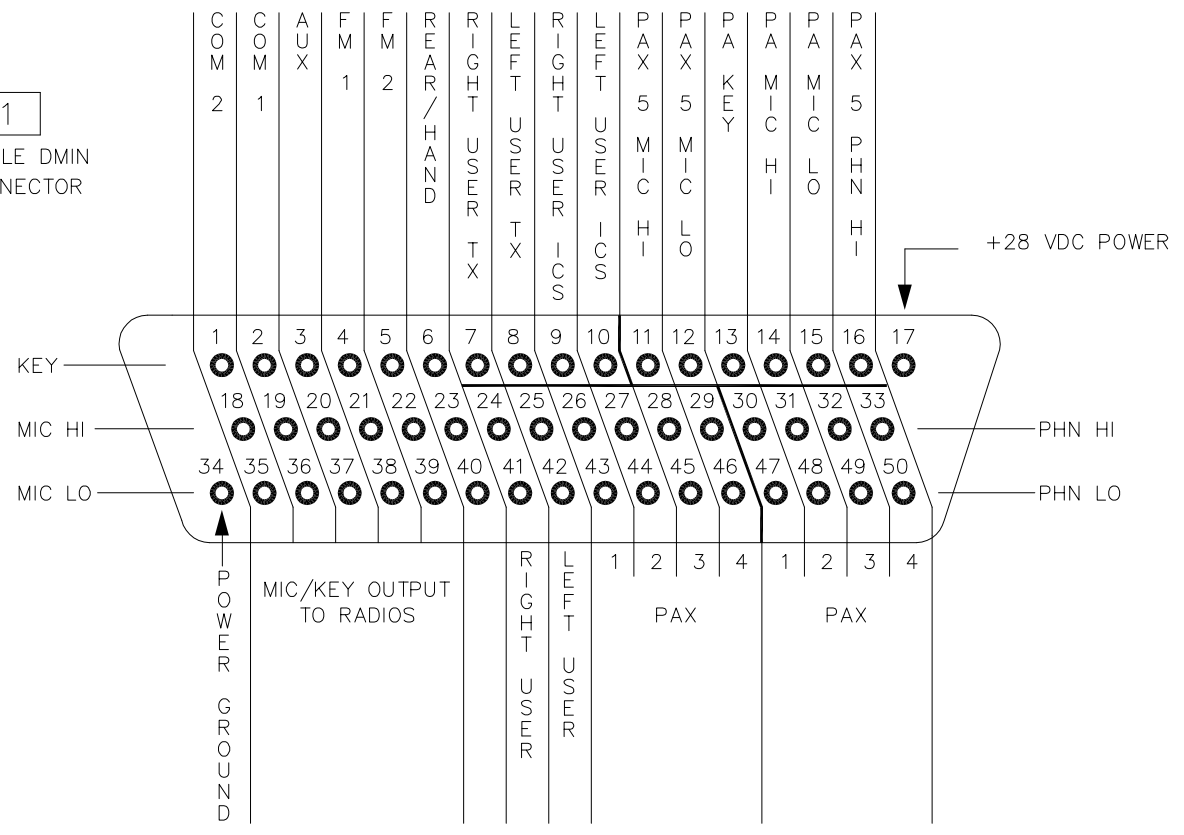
1
LE DMIN
NECTOR

COM 2
COM 1
AUX
FM 1
FM 2
REAR/HAND
RIGHT USER TX
LEFT USER TX
RIGHT USER ICS
LEFT USER ICS
PAX 5 MIC HI
PAX 5 MIC LO
PA KEY
PA MIC HI
PA MIC LO
PAX 5 PHN HI

+28 VDC POWER

KEY
MIC HI
MIC LO
PHN HI
PHN LO

1 2 3 4 5 6 7 8 9 10 11 12 13 14 15 16 17
18 19 20 21 22 23 24 25 26 27 28 29 30 31 32 33
34 35 36 37 38 39 40 41 42 43 44 45 46 47 48 49 50

POWER GROUND
MIC/KEY OUTPUT TO RADIOS
RIGHT USER
LEFT USER
1 2 3 4
PAX
1 2 3 4
PAX